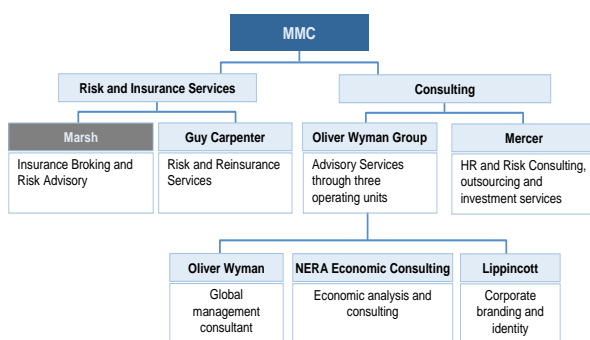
MMC

Risk and Insurance Services

Consulting

Marsh

Insurance Broking and Risk Advisory

Guy Carpenter

Risk and Reinsurance Services

Oliver Wyman Group

Advisory Services through three operating units

Mercer

HR and Risk Consulting, outsourcing and investment services

Oliver Wyman

Global management consultant

NERA Economic Consulting

Economic analysis and consulting

Lippincott

Corporate branding and identity